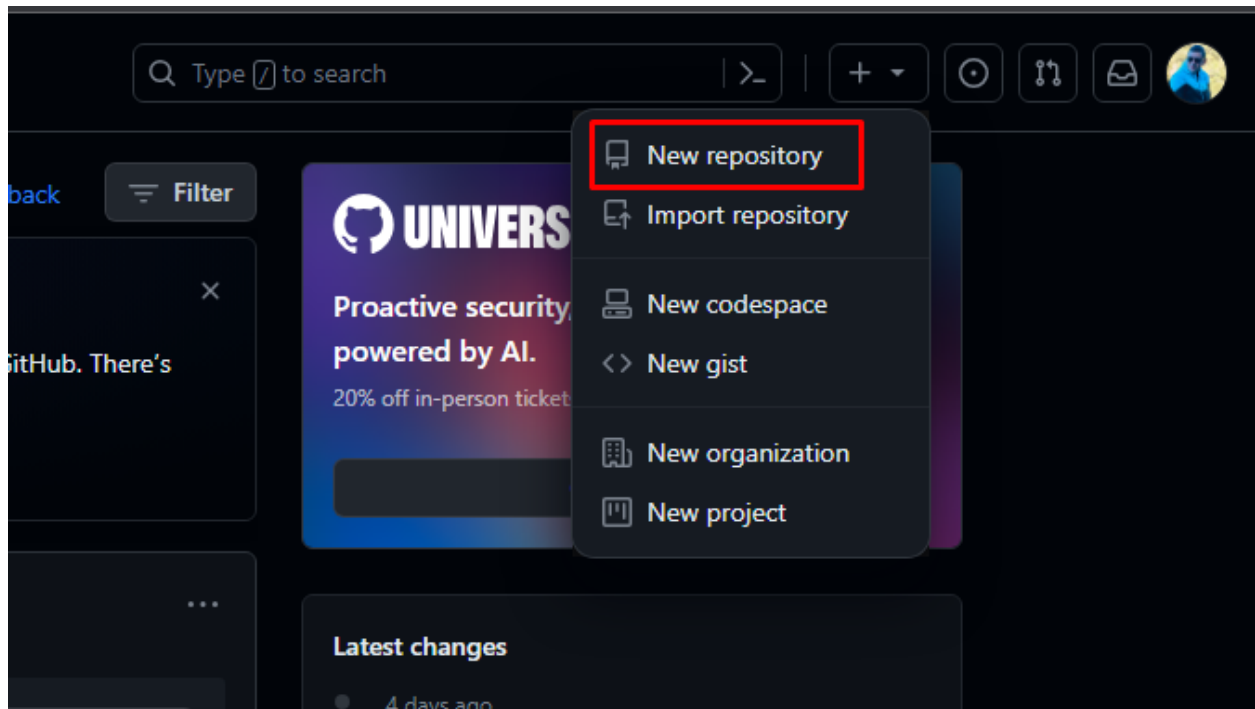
Type / to search

back

Filter

×

GitHub. There's

...

UNIVERS

Proactive security, powered by AI.

20% off in-person ticket

Latest changes

4 days ago

New repository

Import repository

New codespace

New gist

New organization

New project